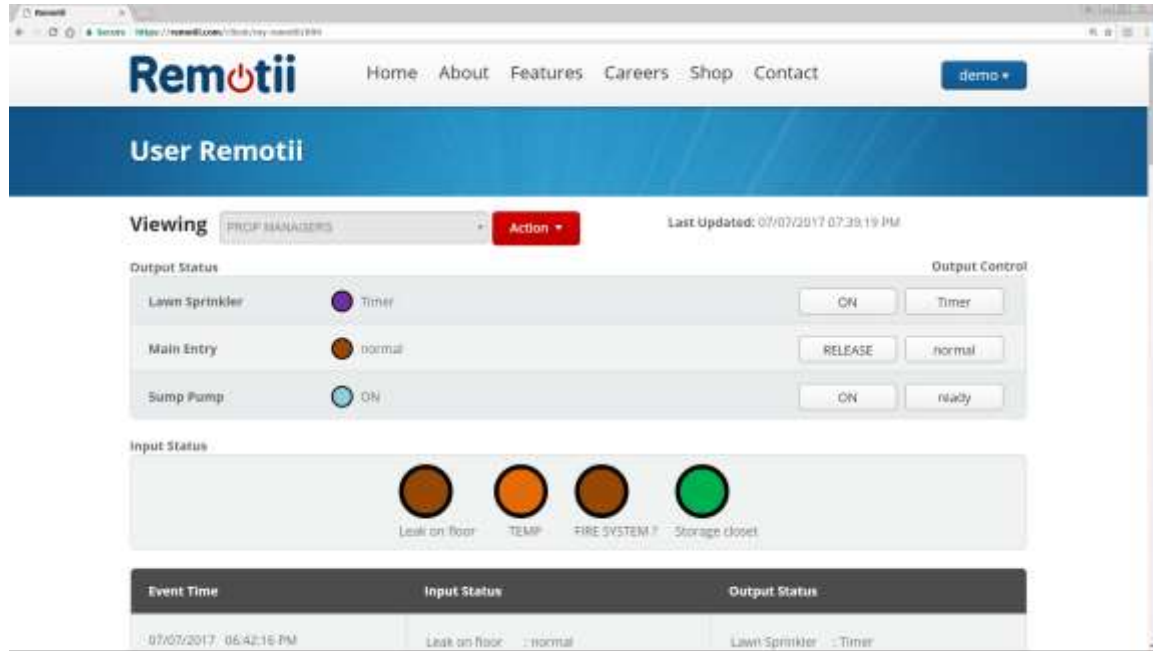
Remotii

Home About Features Careers Shop Contact

demo ▾

User Remotii

Viewing PROP MANAGERS

Action ▾

Last Updated: 07/07/2017 07:39:19 PM

Output Status

Output Control

| Lawn Sprinkler | Timer | ON | Timer |
|---|---|---|---|
| Main Entry | normal | RELEASE | normal |
| Sump Pump | ON | ON | ready |

Input Status

Leak on floor TEMP FIRE SYSTEM ? Storage closet

| Event Time | Input Status | Output Status |
|---|---|---|
| 07/07/2017 06:42:16 PM | Leak on floor : normal | Lawn Sprinkler : Timer |